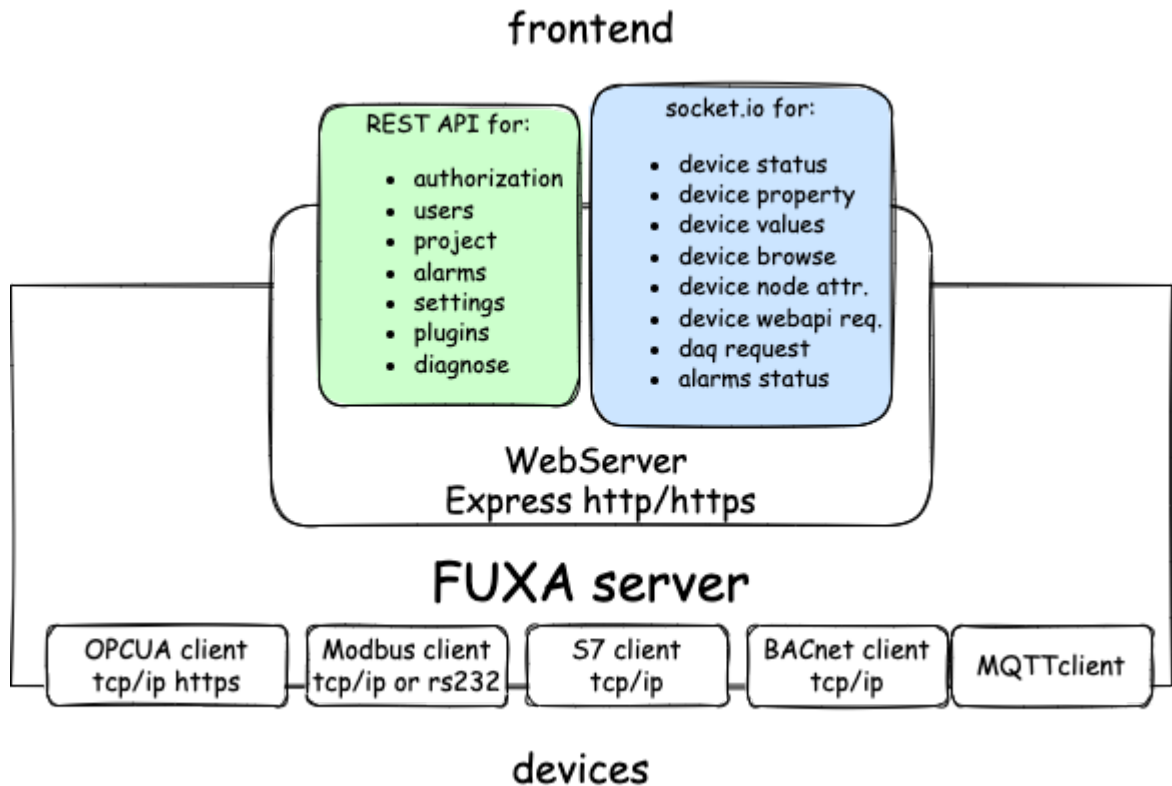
frontend

REST API for:

- authorization
- users
- project
- alarms
- settings
- plugins
- diagnose

socket.io for:

- device status
- device property
- device values
- device browse
- device node attr.
- device webapi req.
- daq request
- alarms status

WebServer
Express http/https

FUXA server

OPCUA client
tcp/ip https

Modbus client
tcp/ip or rs232

S7 client
tcp/ip

BACnet client
tcp/ip

MQTTclient

devices